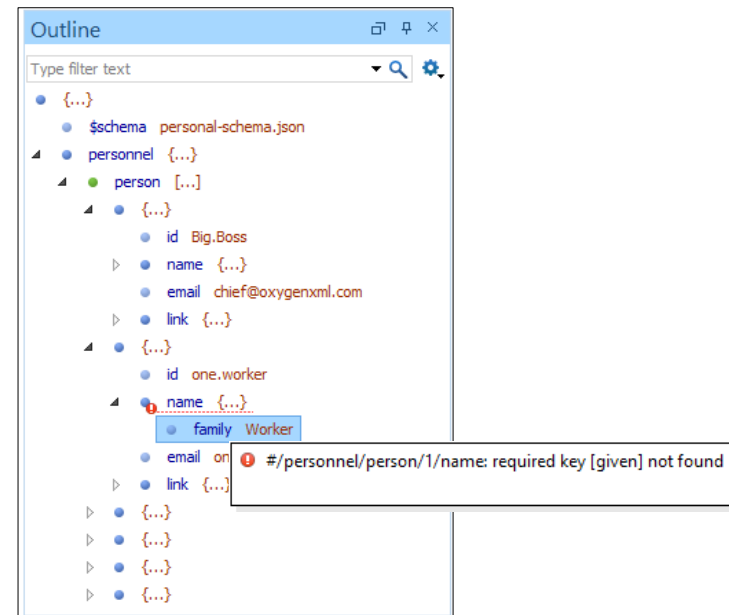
Outline

Type filter text

{...}
$schema personal-schema.json
personnel {...}
person [...]
{...}
id Big.Boss
name {...}
email chief@oxygenxml.com
link {...}
{...}
id one.worker
name {...}
family Worker
email on
link {...}
{...}
{...}
{...}
{...}

#/personnel/person/1/name: required key [given] not found